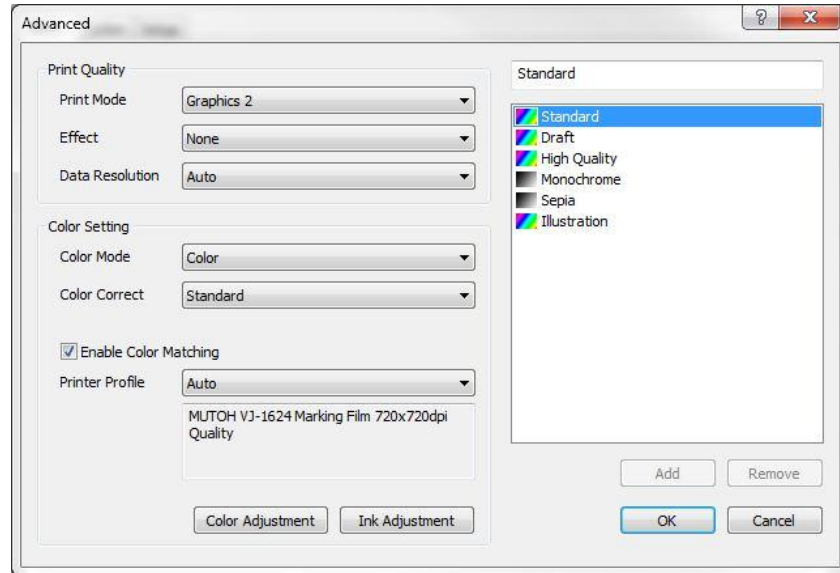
Advanced

? X

Print Quality

Print Mode Graphics 2

Effect None

Data Resolution Auto

Color Setting

Color Mode Color

Color Correct Standard

Enable Color Matching

Printer Profile Auto

MUTOH VJ-1624 Marking Film 720x720dpi Quality

Color Adjustment

Ink Adjustment

Standard

Standard
Draft
High Quality
Monochrome
Sepia
Illustration

Add

Remove

OK

Cancel